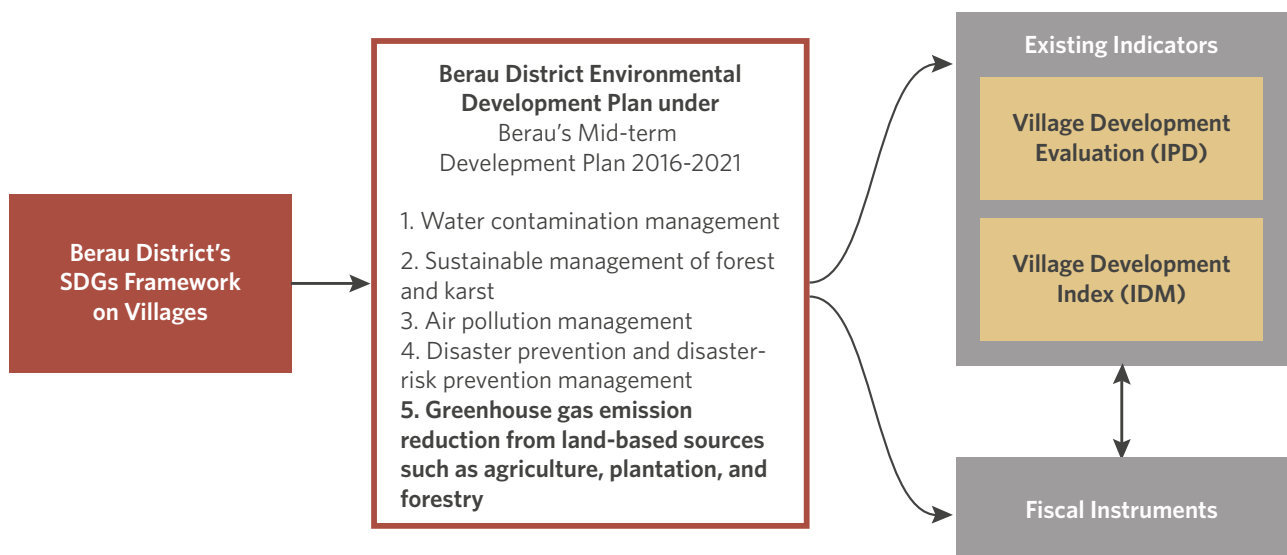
Berau District's SDGs Framework on Villages

Berau District Environmental Development Plan under
Berau's Mid-term Develepment Plan 2016-2021

1. Water contamination management
2. Sustainable management of forest and karst
3. Air pollution management
4. Disaster prevention and disaster-risk prevention management
5. Greenhouse gas emission reduction from land-based sources such as agriculture, plantation, and forestry

Existing Indicators

Village Development Evaluation (IPD)

Village Development Index (IDM)

Fiscal Instruments